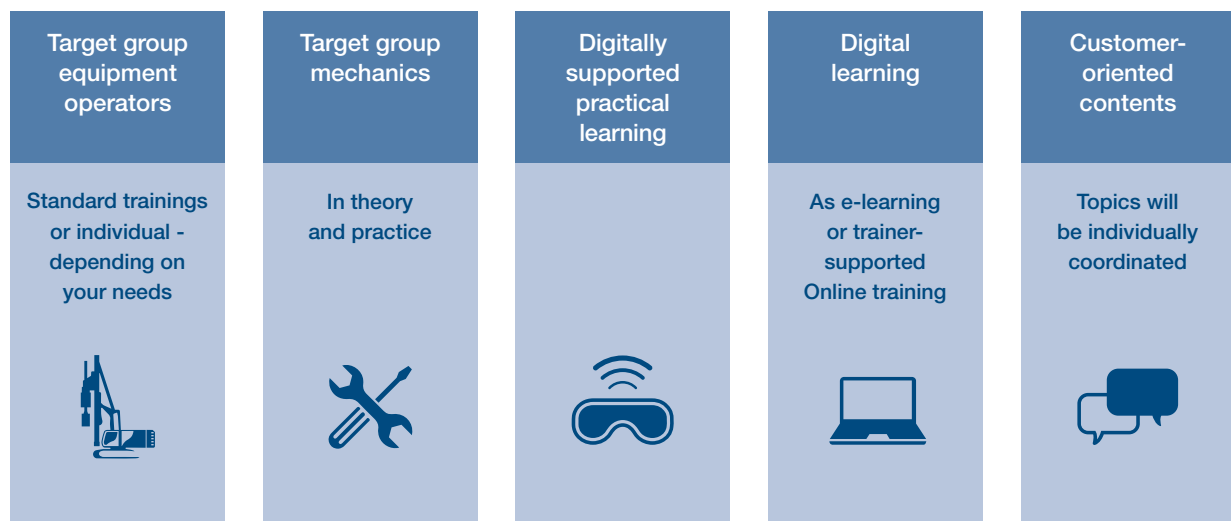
Target group equipment operators

Standard trainings or individual - depending on your needs

Target group mechanics

In theory and practice

Digitally supported practical learning

Digital learning

As e-learning or trainer-supported Online training

Customer-oriented contents

Topics will be individually coordinated